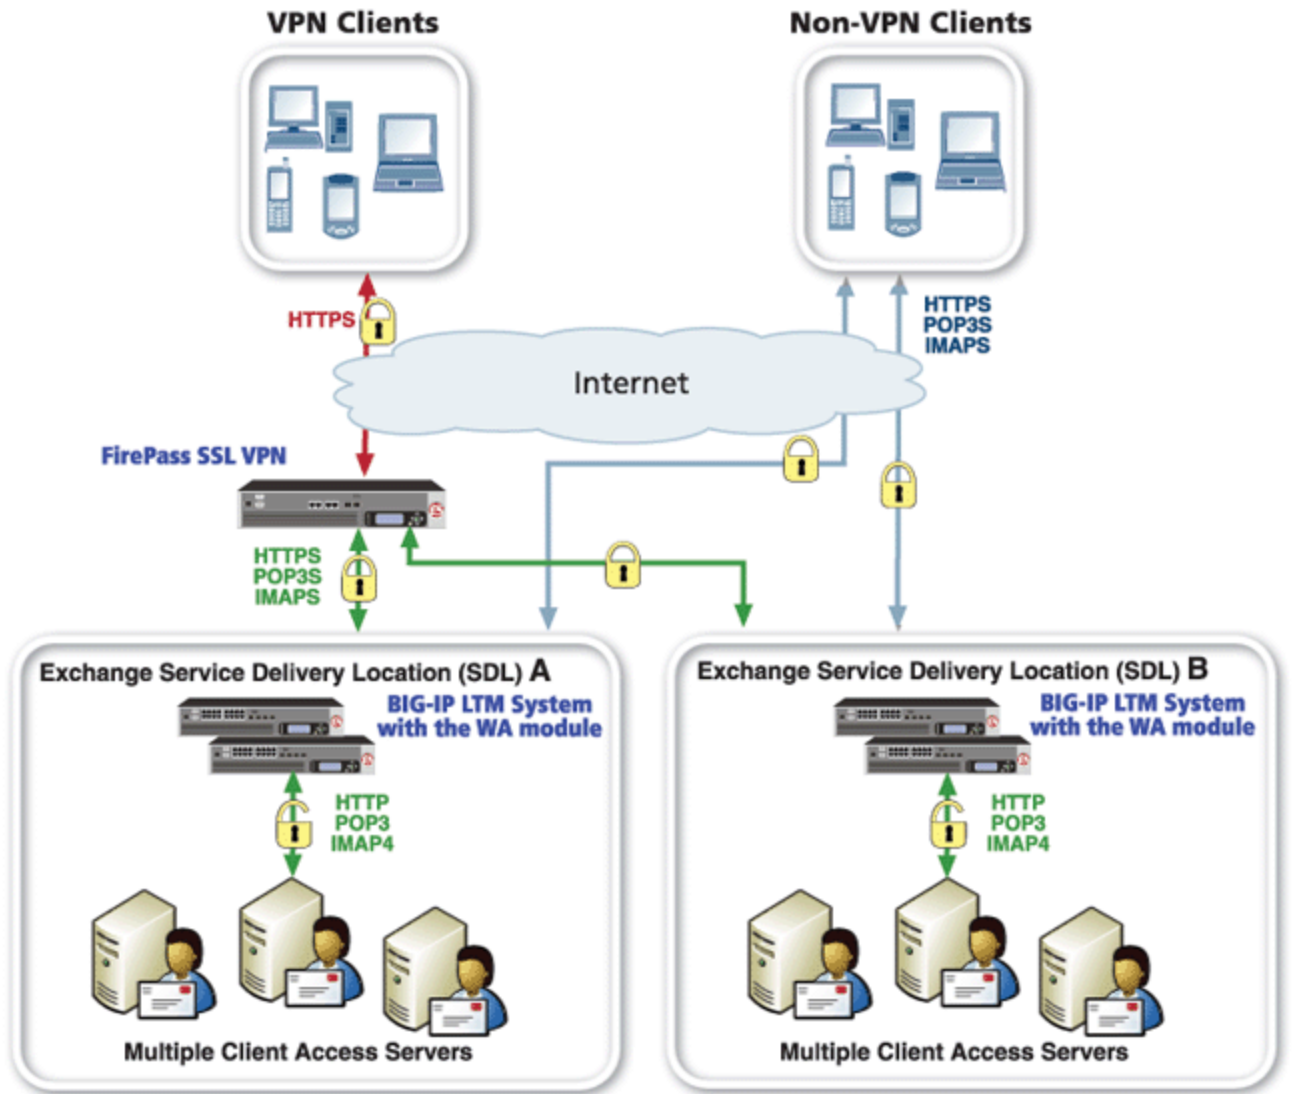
VPN Clients

Non-VPN Clients

HTTPS

HTTPS
POP3S
IMAPS

Internet

FirePass SSL VPN

HTTPS
POP3S
IMAPS

Exchange Service Delivery Location (SDL) A

BIG-IP LTM System with the WA module

HTTP
POP3
IMAP4

Multiple Client Access Servers

Exchange Service Delivery Location (SDL) B

BIG-IP LTM System with the WA module

HTTP
POP3
IMAP4

Multiple Client Access Servers